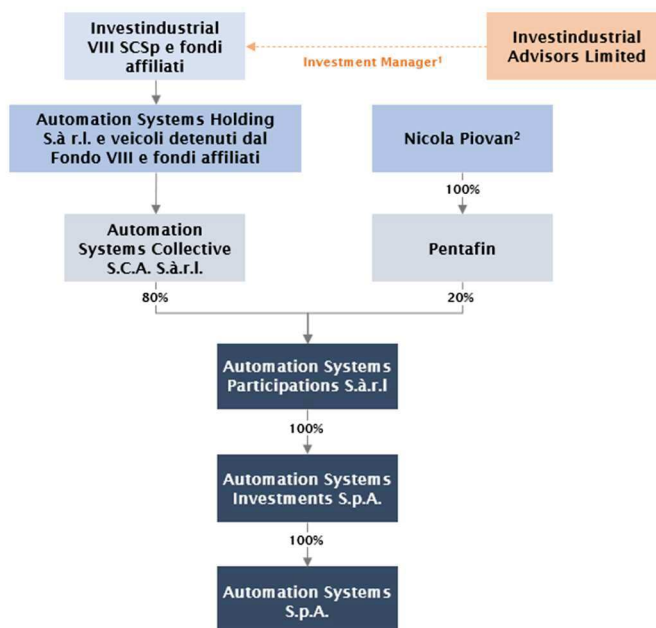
Investindustrial VIII SCSp e fondi affiliati

Investindustrial Advisors Limited

Investment Manager$^1$

Automation Systems Holding S.à r.l. e veicoli detenuti dal Fondo VIII e fondi affiliati

Nicola Piovan$^2$

100%

Automation Systems Collective S.C.A. S.à.r.l.

Pentafin

80%

20%

Automation Systems Participations S.à.r.l

100%

Automation Systems Investments S.p.A.

100%

Automation Systems S.p.A.